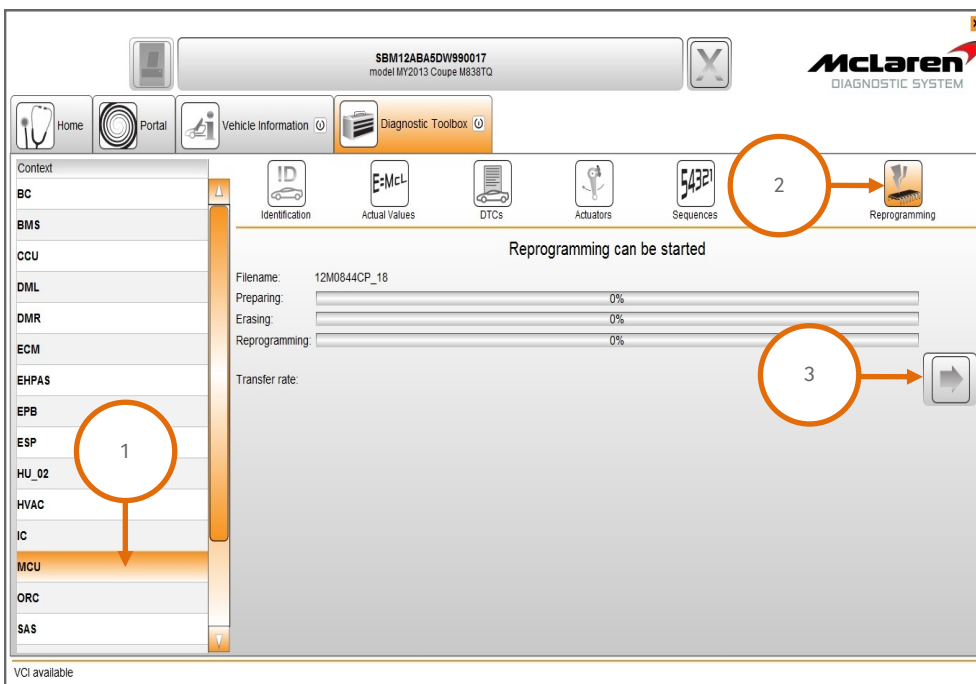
SBM12ABA5DW990017
model MY2013 Coupe M838TQ

McLaren
DIAGNOSTIC SYSTEM

Home
Portal
Vehicle Information
Diagnostic Toolbox

Context
BC
BMS
CCU
DML
DMR
ECM
EHPAS
EPB
ESP
HU_02
HVAC
IC
MCU
ORC
SAS

ID
Identification
E=McL
Actual Values
DTCs
Actuators
54321
Sequences
Reprogramming

2

Reprogramming can be started

Filename: 12M0844CP_18
Preparing: 0%
Erasing: 0%
Reprogramming: 0%

Transfer rate:

3

1

VCI available